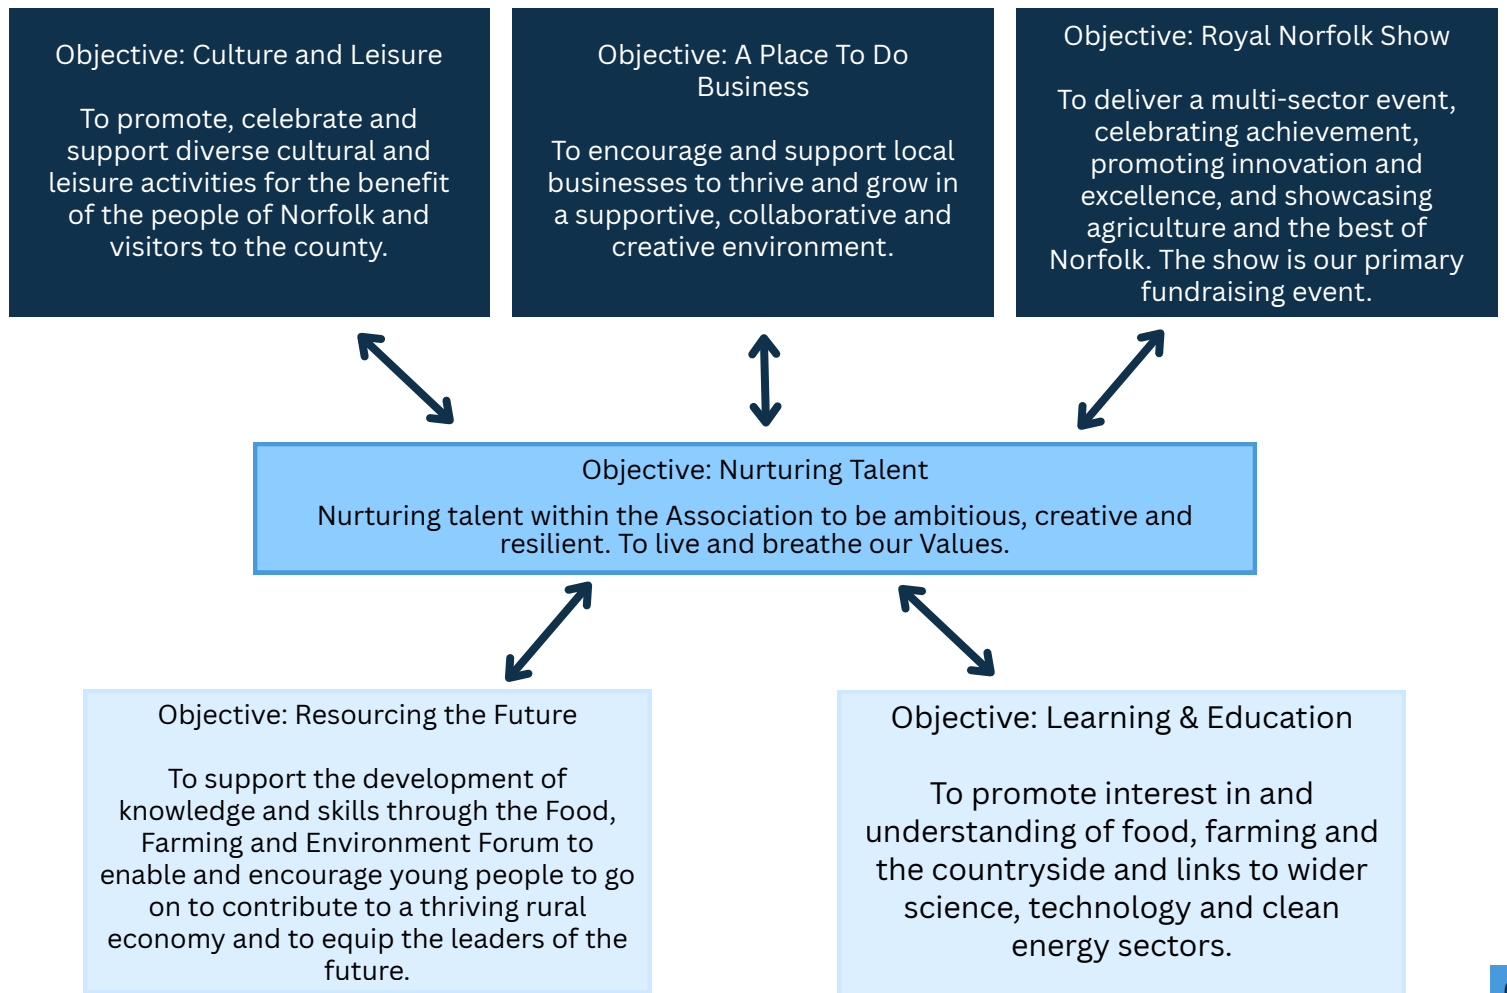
Objective: Culture and Leisure

To promote, celebrate and support diverse cultural and leisure activities for the benefit of the people of Norfolk and visitors to the county.

Objective: A Place To Do Business

To encourage and support local businesses to thrive and grow in a supportive, collaborative and creative environment.

Objective: Royal Norfolk Show

To deliver a multi-sector event, celebrating achievement, promoting innovation and excellence, and showcasing agriculture and the best of Norfolk. The show is our primary fundraising event.

Objective: Nurturing Talent

Nurturing talent within the Association to be ambitious, creative and resilient. To live and breathe our Values.

Objective: Resourcing the Future

To support the development of knowledge and skills through the Food, Farming and Environment Forum to enable and encourage young people to go on to contribute to a thriving rural economy and to equip the leaders of the future.

Objective: Learning & Education

To promote interest in and understanding of food, farming and the countryside and links to wider science, technology and clean energy sectors.